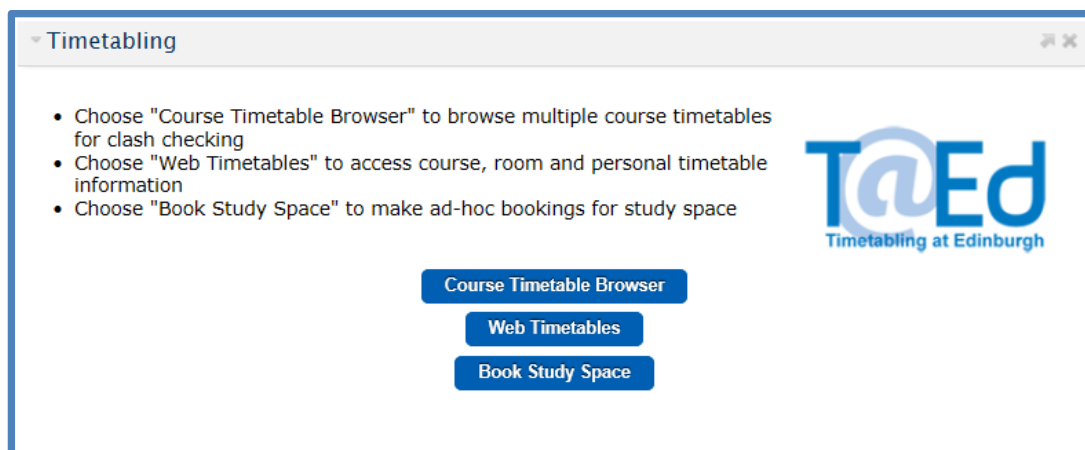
Timetabling

- Choose "Course Timetable Browser" to browse multiple course timetables for clash checking
- Choose "Web Timetables" to access course, room and personal timetable information
- Choose "Book Study Space" to make ad-hoc bookings for study space

T@Ed
Timetabling at Edinburgh

Course Timetable Browser

Web Timetables

Book Study Space